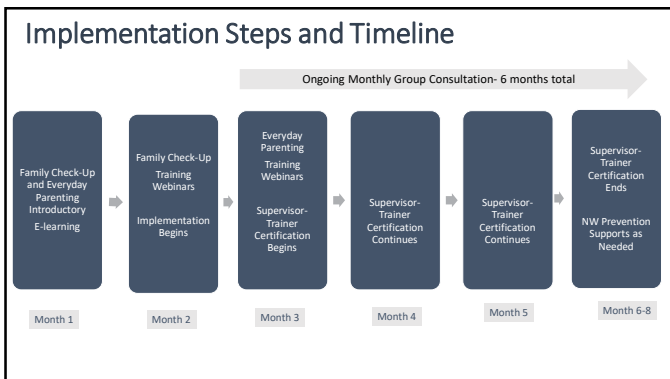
Implementation Steps and Timeline

Ongoing Monthly Group Consultation- 6 months total

Family Check-Up and Everyday Parenting Introductory E-learning

Family Check-Up Training Webinars

Implementation Begins

Everyday Parenting Training Webinars

Supervisor-Trainer Certification Begins

Supervisor-Trainer Certification Continues

Supervisor-Trainer Certification Continues

Supervisor-Trainer Certification Ends

NW Prevention Supports as Needed

Month 1

Month 2

Month 3

Month 4

Month 5

Month 6-8